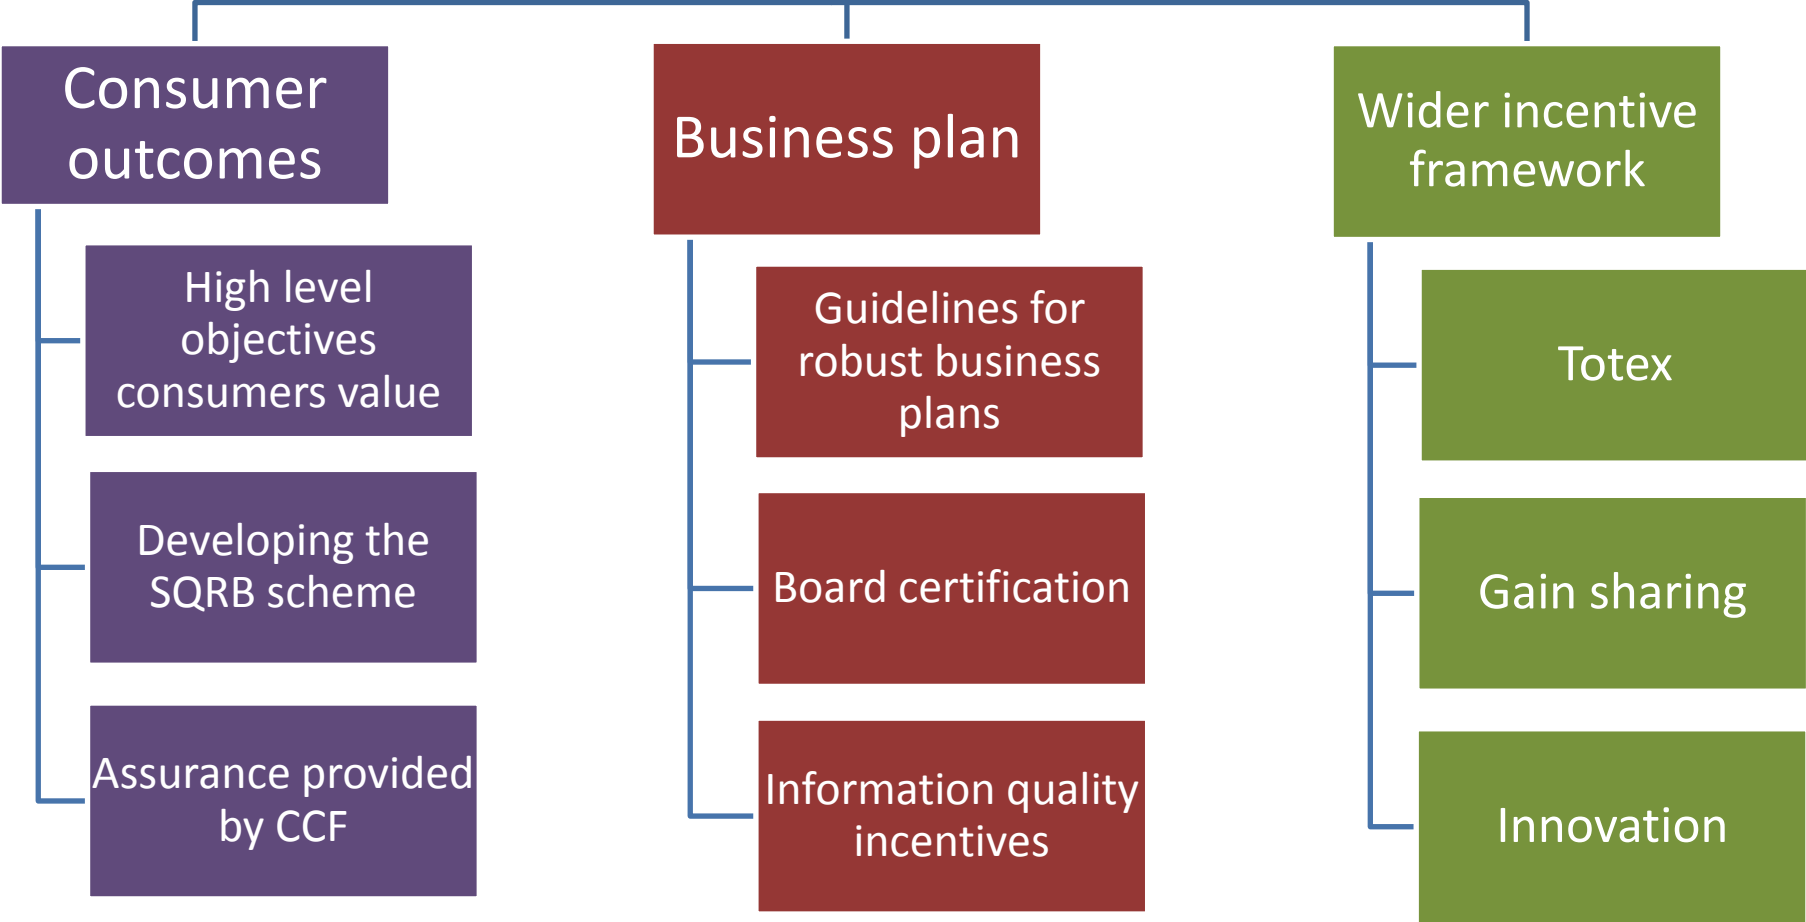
Consumer outcomes

High level objectives consumers value

Developing the SQRB scheme

Assurance provided by CCF

Business plan

Guidelines for robust business plans

Board certification

Information quality incentives

Wider incentive framework

Totex

Gain sharing

Innovation